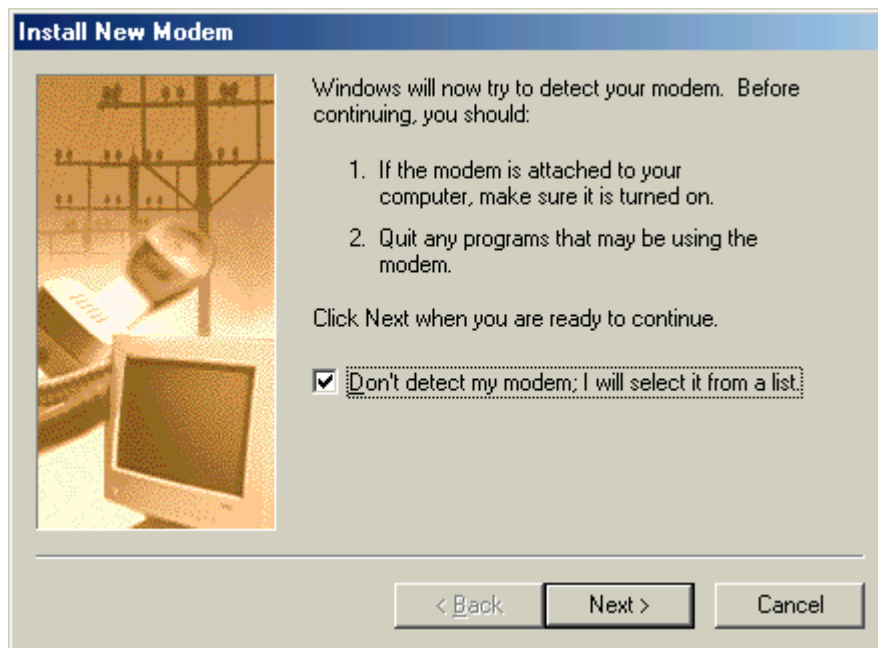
Install New Modem

Windows will now try to detect your modem. Before continuing, you should:

1. If the modem is attached to your computer, make sure it is turned on.

2. Quit any programs that may be using the modem.

Click Next when you are ready to continue.

☑ Don't detect my modem; I will select it from a list.

< Back | Next > | Cancel